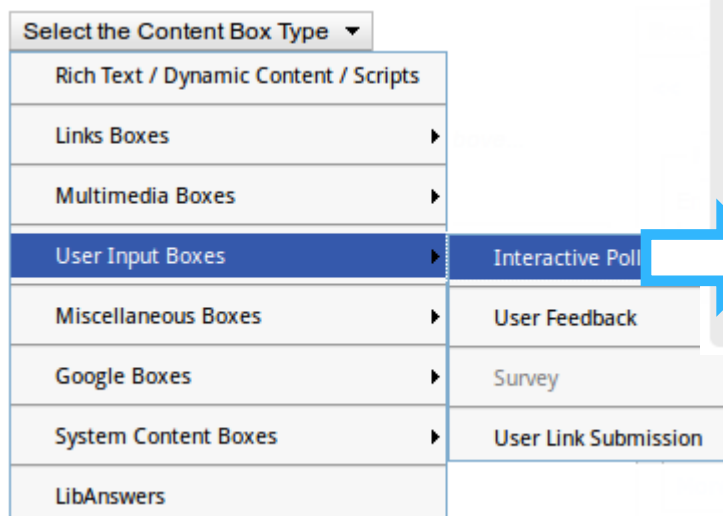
Select the Content Box Type

Rich Text / Dynamic Content / Scripts

Links Boxes

Multimedia Boxes

User Input Boxes

Miscellaneous Boxes

Google Boxes

System Content Boxes

LibAnswers

Interactive Poll

User Feedback

Survey

User Link Submission